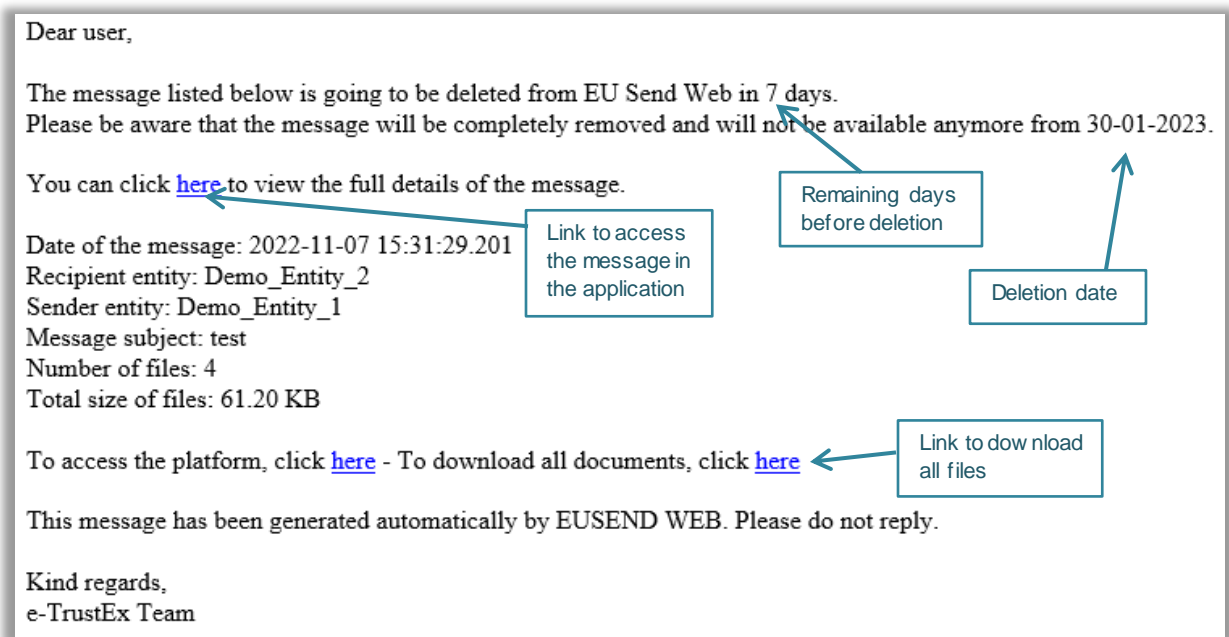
Dear user,

The message listed below is going to be deleted from EU Send Web in 7 days.
Please be aware that the message will be completely removed and will not be available anymore from 30-01-2023.

You can click here to view the full details of the message.

Remaining days before deletion

Link to access the message in the application

Deletion date

Date of the message: 2022-11-07 15:31:29.201
Recipient entity: Demo_Entity_2
Sender entity: Demo_Entity_1
Message subject: test
Number of files: 4
Total size of files: 61.20 KB

To access the platform, click here - To download all documents, click here

Link to download all files

This message has been generated automatically by EUSEND WEB. Please do not reply.

Kind regards,
e-TrustEx Team